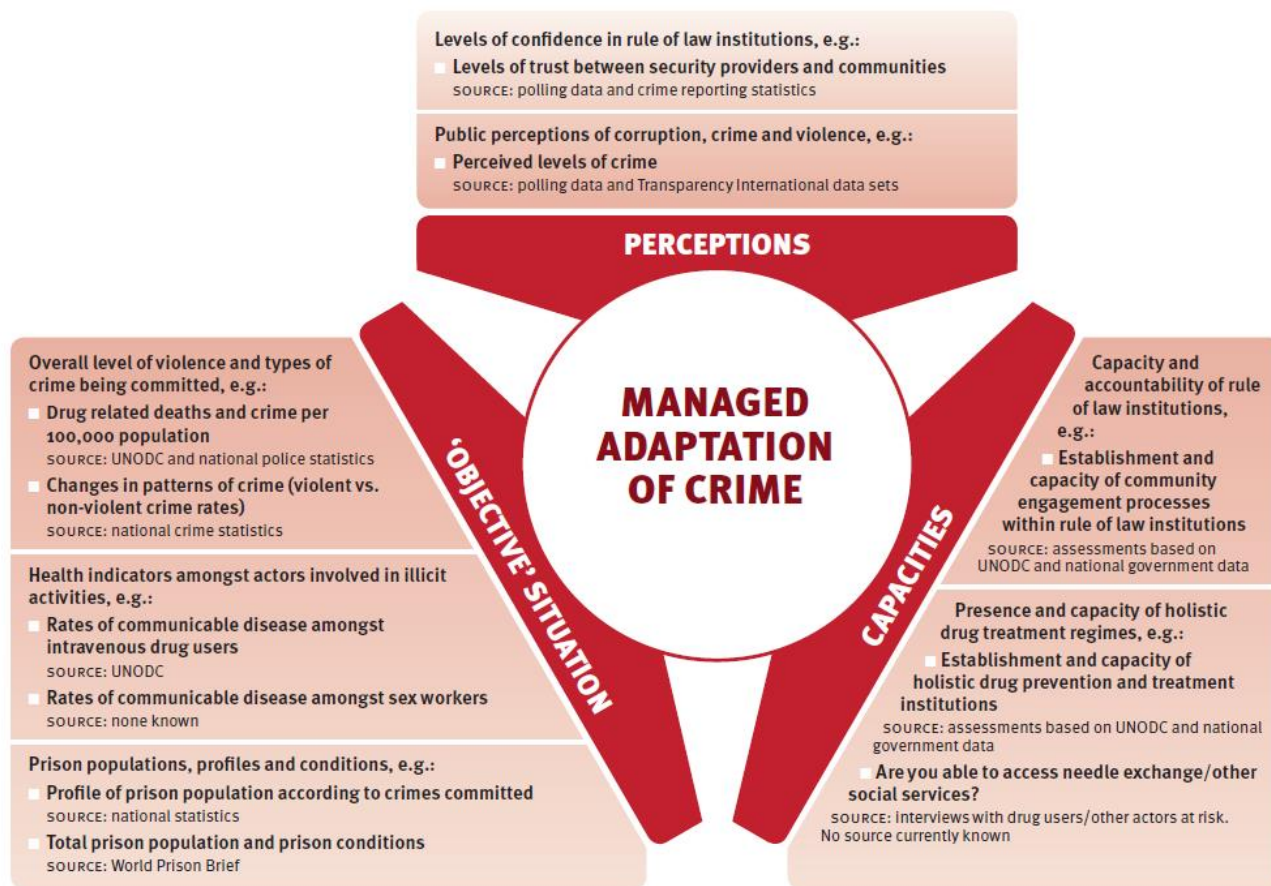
Levels of confidence in rule of law institutions, e.g.:
Levels of trust between security providers and communities
SOURCE: polling data and crime reporting statistics

Public perceptions of corruption, crime and violence, e.g.:
Perceived levels of crime
SOURCE: polling data and Transparency International data sets

PERCEPTIONS

MANAGED ADAPTATION OF CRIME

'OBJECTIVE' SITUATION

CAPACITIES

Overall level of violence and types of crime being committed, e.g.:
Drug related deaths and crime per 100,000 population
SOURCE: UNODC and national police statistics
Changes in patterns of crime (violent vs. non-violent crime rates)
SOURCE: national crime statistics

Health indicators amongst actors involved in illicit activities, e.g.:
Rates of communicable disease amongst intravenous drug users
SOURCE: UNODC
Rates of communicable disease amongst sex workers
SOURCE: none known

Prison populations, profiles and conditions, e.g.:
Profile of prison population according to crimes committed
SOURCE: national statistics
Total prison population and prison conditions
SOURCE: World Prison Brief

Capacity and accountability of rule of law institutions, e.g.:
Establishment and capacity of community engagement processes within rule of law institutions
SOURCE: assessments based on UNODC and national government data

Presence and capacity of holistic drug treatment regimes, e.g.:
Establishment and capacity of holistic drug prevention and treatment institutions
SOURCE: assessments based on UNODC and national government data
Are you able to access needle exchange/other social services?
SOURCE: interviews with drug users/other actors at risk. No source currently known